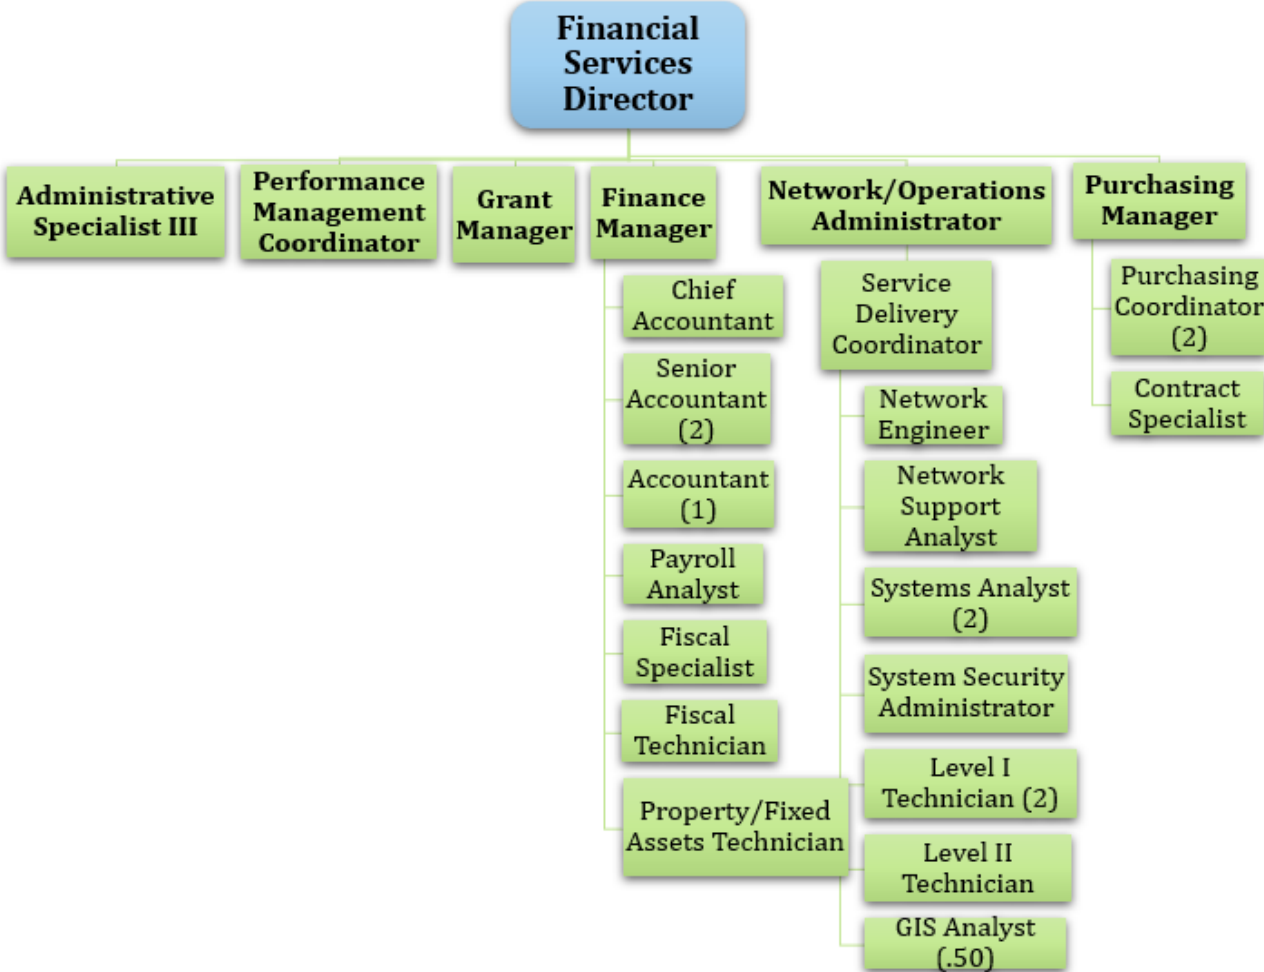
Financial Services Director

Administrative Specialist III

Performance Management Coordinator

Grant Manager

Finance Manager

Chief Accountant

Senior Accountant (2)

Accountant (1)

Payroll Analyst

Fiscal Specialist

Fiscal Technician

Property/Fixed Assets Technician

Network/Operations Administrator

Service Delivery Coordinator

Network Engineer

Network Support Analyst

Systems Analyst (2)

System Security Administrator

Level I Technician (2)

Level II Technician

GIS Analyst (.50)

Purchasing Manager

Purchasing Coordinator (2)

Contract Specialist